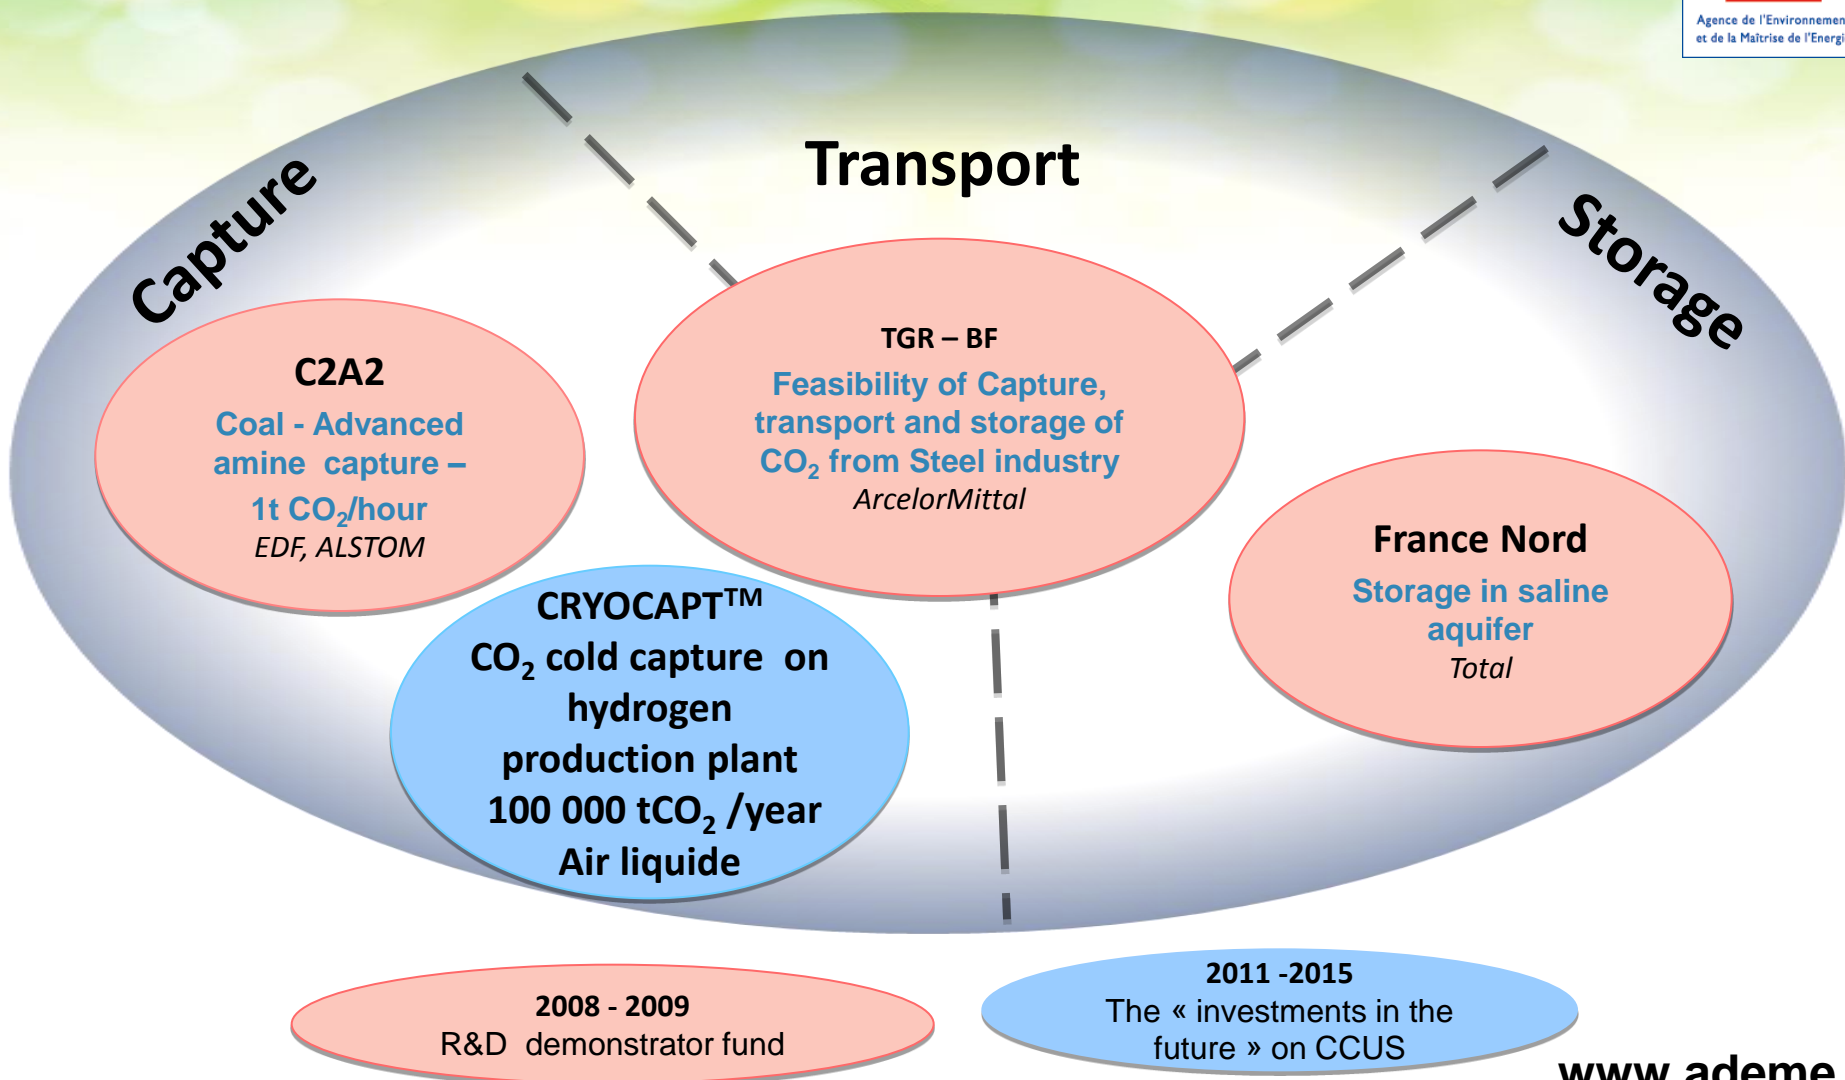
Agence de l'Environnemen
et de la Maîtrise de l'Energi

Capture

Transport

Storage

C2A2
Coal - Advanced amine capture – 1t $CO_2$/hour
EDF, ALSTOM

TGR – BF
Feasibility of Capture, transport and storage of $CO_2$ from Steel industry
ArcelorMittal

France Nord
Storage in saline aquifer
Total

CRYOCAPT™
$CO_2$ cold capture on hydrogen production plant
100 000 $tCO_2$ /year
Air liquide

2008 - 2009
R&D demonstrator fund

2011 -2015
The « investments in the future » on CCUS

www.ademe